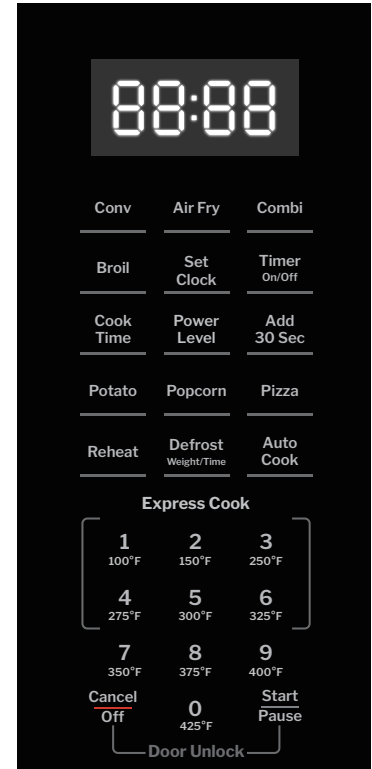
88:88

Conv
Air Fry
Combi

Broil
Set Clock
Timer On/Off

Cook Time
Power Level
Add 30 Sec

Potato
Popcorn
Pizza

Reheat
Defrost Weight/Time
Auto Cook

Express Cook

1 100°F
2 150°F
3 250°F

4 275°F
5 300°F
6 325°F

7 350°F
8 375°F
9 400°F

Cancel Off
0 425°F
Start Pause

Door Unlock